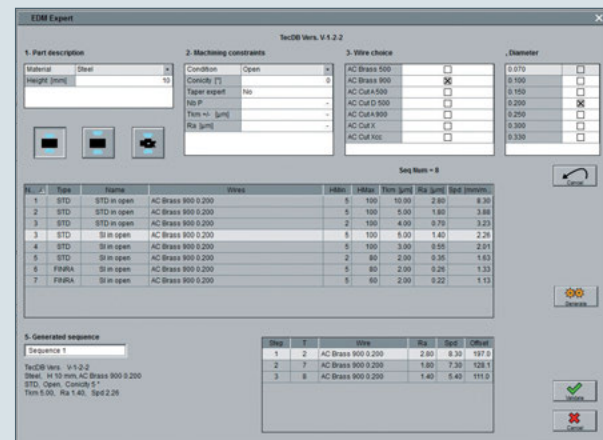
EDM Expert

TecDB Vers. V-1-2-2

1. Part description

| Material | Steel |
|---|---|
| Height [mm] | 10 |

2. Machining constraints

| Condition | Open |
|---|---|
| Conicity [°] | 0 |
| Taper expert | No |
| Nb P | - |
| Trim +/- [µm] | - |
| Ra [µm] | - |

3. Wire choice

| AC Brass 500 | ☐ |
|---|---|
| AC Brass 900 | ☒ |
| AC Cut A 500 | ☐ |
| AC Cut D 500 | ☐ |
| AC Cut A 900 | ☐ |
| AC Cut X | ☐ |
| AC Cut Xcc | ☐ |

, Diameter

| 0.070 | ☐ |
|---|---|
| 0.100 | ☐ |
| 0.150 | ☐ |
| 0.200 | ☒ |
| 0.250 | ☐ |
| 0.300 | ☐ |
| 0.330 | ☐ |

Seq Num = 8

Cancel

| N... | Type | Name | Wires | HMin | HMax | Trim [µm] | Ra [µm] | Spd [mm/m... |
|---|---|---|---|---|---|---|---|---|
| 1 | STD | STD in open | AC Brass 900 0.200 | 5 | 100 | 10.00 | 2.60 | 8.30 |
| 2 | STD | STD in open | AC Brass 900 0.200 | 5 | 100 | 5.00 | 1.80 | 3.66 |
| 3 | STD | STD in open | AC Brass 900 0.200 | 2 | 100 | 4.00 | 0.70 | 3.23 |
| 3 | STD | SI in open | AC Brass 900 0.200 | 5 | 100 | 5.00 | 1.40 | 2.26 |
| 4 | STD | SI in open | AC Brass 900 0.200 | 5 | 100 | 3.00 | 0.55 | 2.01 |
| 5 | STD | SI in open | AC Brass 900 0.200 | 2 | 80 | 2.00 | 0.35 | 1.63 |
| 6 | FINRA | SI in open | AC Brass 900 0.200 | 5 | 80 | 2.00 | 0.26 | 1.33 |
| 7 | FINRA | SI in open | AC Brass 900 0.200 | 5 | 60 | 2.00 | 0.22 | 1.13 |

Generate

5- Generated sequence

Sequence 1

TecDB Vers. V-1-2-2
Steel, H 10 mm, AC Brass 900 0.200
STD, Open, Conicity 5 °
Trim 5.00, Ra 1.40, Spd 2.26

| Step | T | Wire | Ra | Spd | Offset |
|---|---|---|---|---|---|
| 1 | 2 | AC Brass 900 0.200 | 2.60 | 8.30 | 197.0 |
| 2 | 7 | AC Brass 900 0.200 | 1.80 | 7.30 | 128.1 |
| 3 | 8 | AC Brass 900 0.200 | 1.40 | 5.40 | 111.0 |

Validate

Cancel